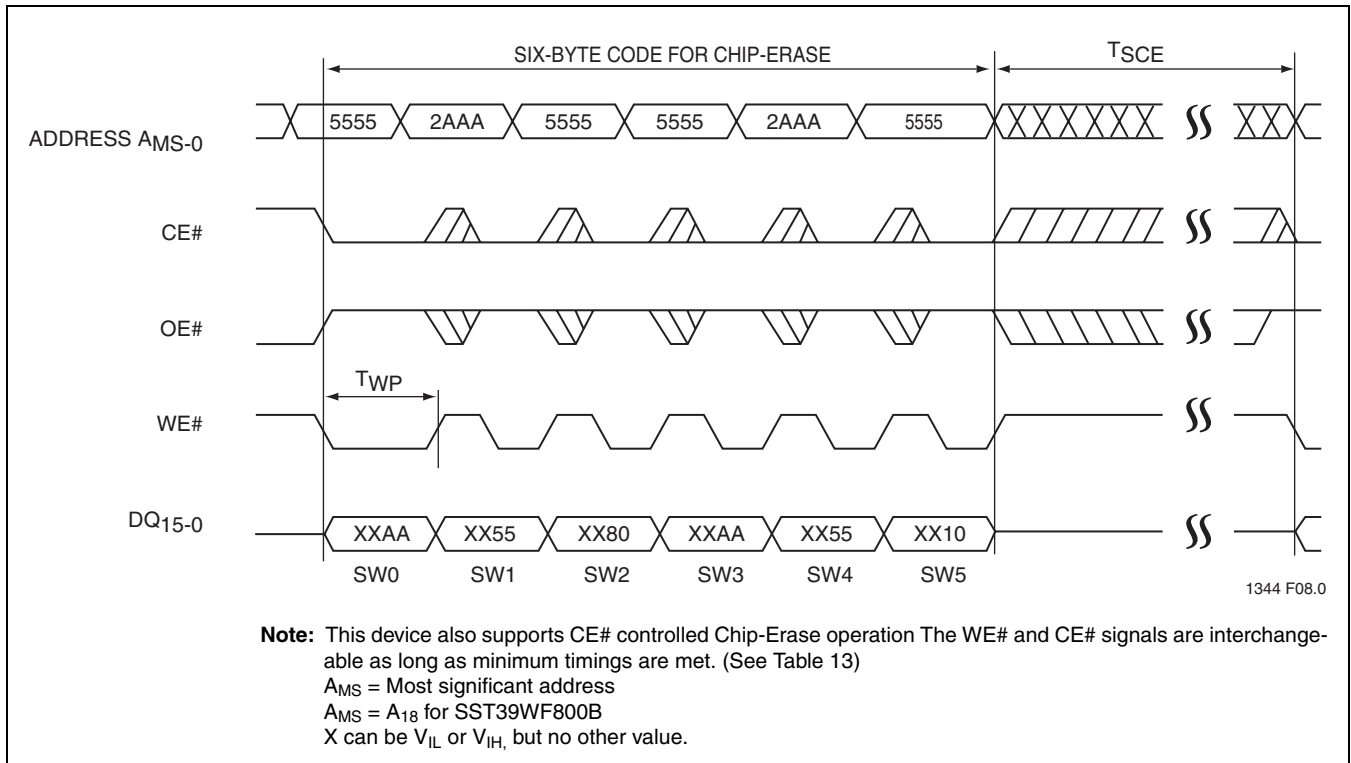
SIX-BYTE CODE FOR CHIP-ERASE

$T_{SCE}$

ADDRESS $A_{MS-0}$

5555 2AAA 5555 5555 2AAA 5555

CE#

OE#

$T_{WP}$

WE#

$DQ_{15-0}$

XXAA XX55 XX80 XXAA XX55 XX10

SW0 SW1 SW2 SW3 SW4 SW5

1344 F08.0

**Note:** This device also supports CE# controlled Chip-Erase operation The WE# and CE# signals are interchangeable as long as minimum timings are met. (See Table 13)
$A_{MS}$ = Most significant address
$A_{MS}$ = $A_{18}$ for SST39WF800B
X can be $V_{IL}$ or $V_{IH,}$ but no other value.